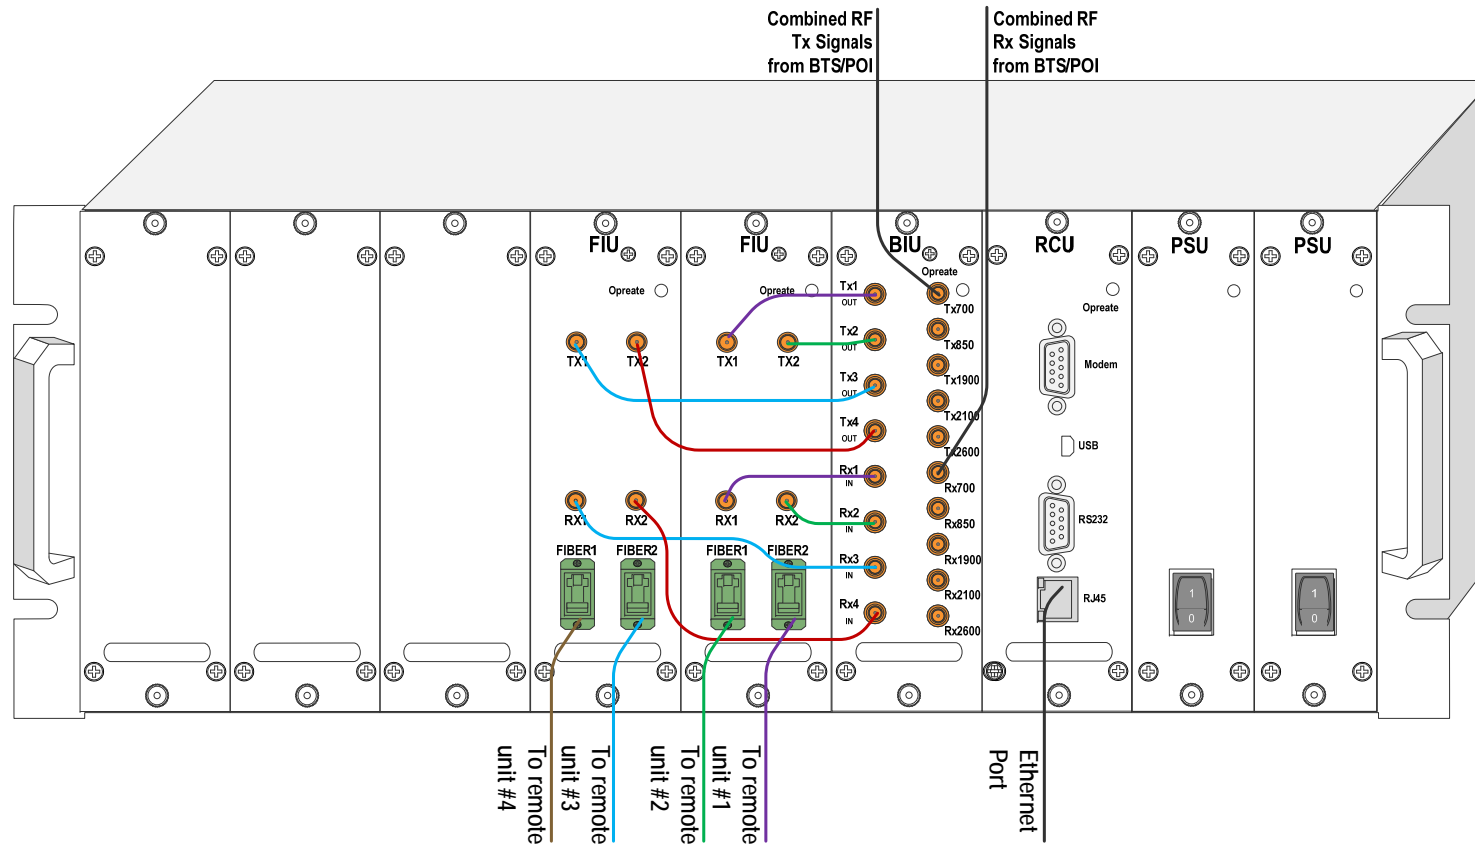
Combined RF Tx Signals from BTS/POI

Combined RF Rx Signals from BTS/POI

FIU

Opreate

TX1 TX2

RX1 RX2

FIBER1 FIBER2

FIU

Opreate

TX1 TX2

RX1 RX2

FIBER1 FIBER2

BIU

Opreate

Tx1 OUT

Tx2 OUT

Tx3 OUT

Tx4 OUT

Rx1 IN

Rx2 IN

Rx3 IN

Rx4 IN

Tx700

Tx850

Tx1900

Tx2100

Tx2600

Rx700

Rx850

Rx1900

Rx2100

Rx2600

RCU

Opreate

Modem

USB

RS232

RJ45

PSU

1 0

PSU

1 0

To remote unit #4

To remote unit #3

To remote unit #2

To remote unit #1

Ethernet Port